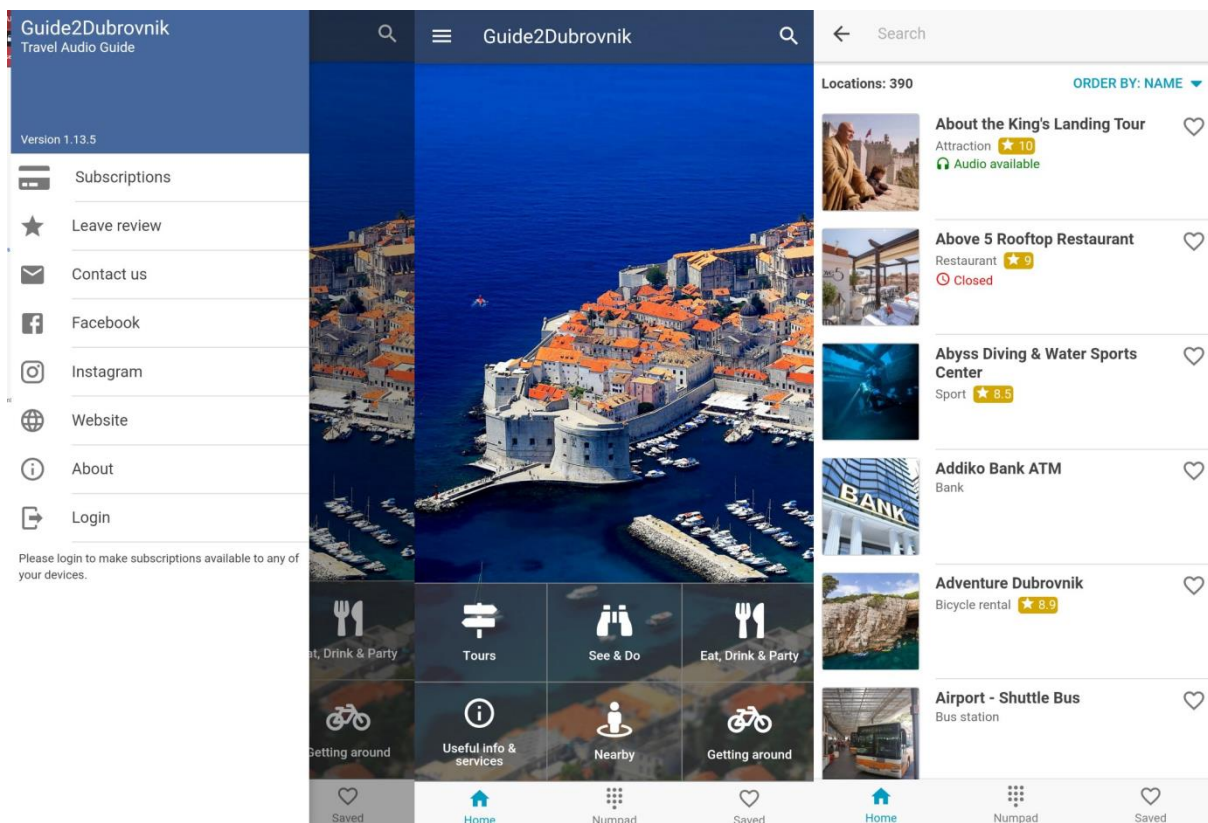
Guide2Dubrovnik
Travel Audio Guide

Version 1.13.5

Subscriptions
Leave review
Contact us
Facebook
Instagram
Website
About
Login

Please login to make subscriptions available to any of your devices.

at, Drink & Party
Getting around
Saved

Guide2Dubrovnik

Tours
See & Do
Eat, Drink & Party
Useful info & services
Nearby
Getting around

Home
Numpad
Saved

Search

Locations: 390
ORDER BY: NAME

About the King's Landing Tour
Attraction ★ 10
Audio available

Above 5 Rooftop Restaurant
Restaurant ★ 9
Closed

Abyss Diving & Water Sports Center
Sport ★ 8.5

Addiko Bank ATM
Bank

Adventure Dubrovnik
Bicycle rental ★ 8.9

Airport - Shuttle Bus
Bus station

Home
Numpad
Saved